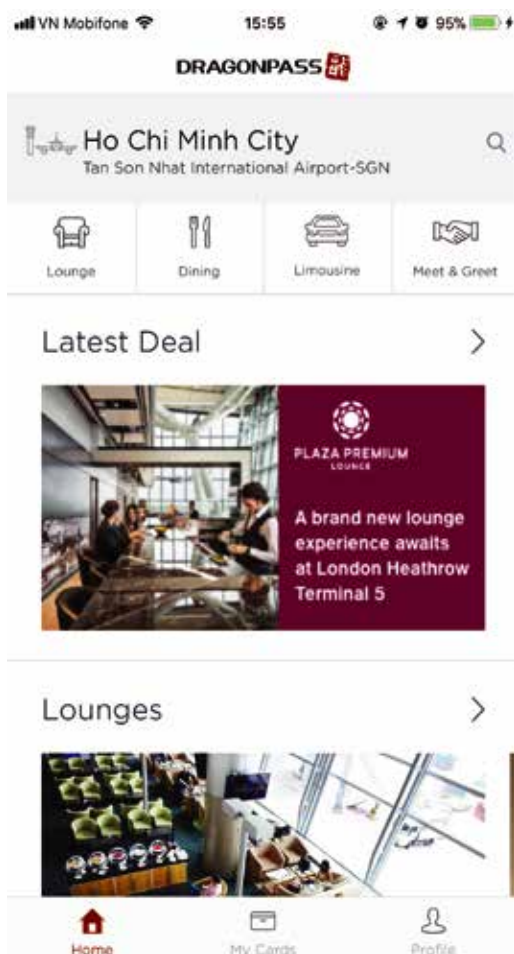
VN Mobifone 15:55 95%

DRAGONPASS

Ho Chi Minh City
Tan Son Nhat International Airport-SGN

Lounge
Dining
Limousine
Meet & Greet

Latest Deal

PLAZA PREMIUM LOUNGE

A brand new lounge experience awaits at London Heathrow Terminal 5

Lounges

Home
My Cards
Profile